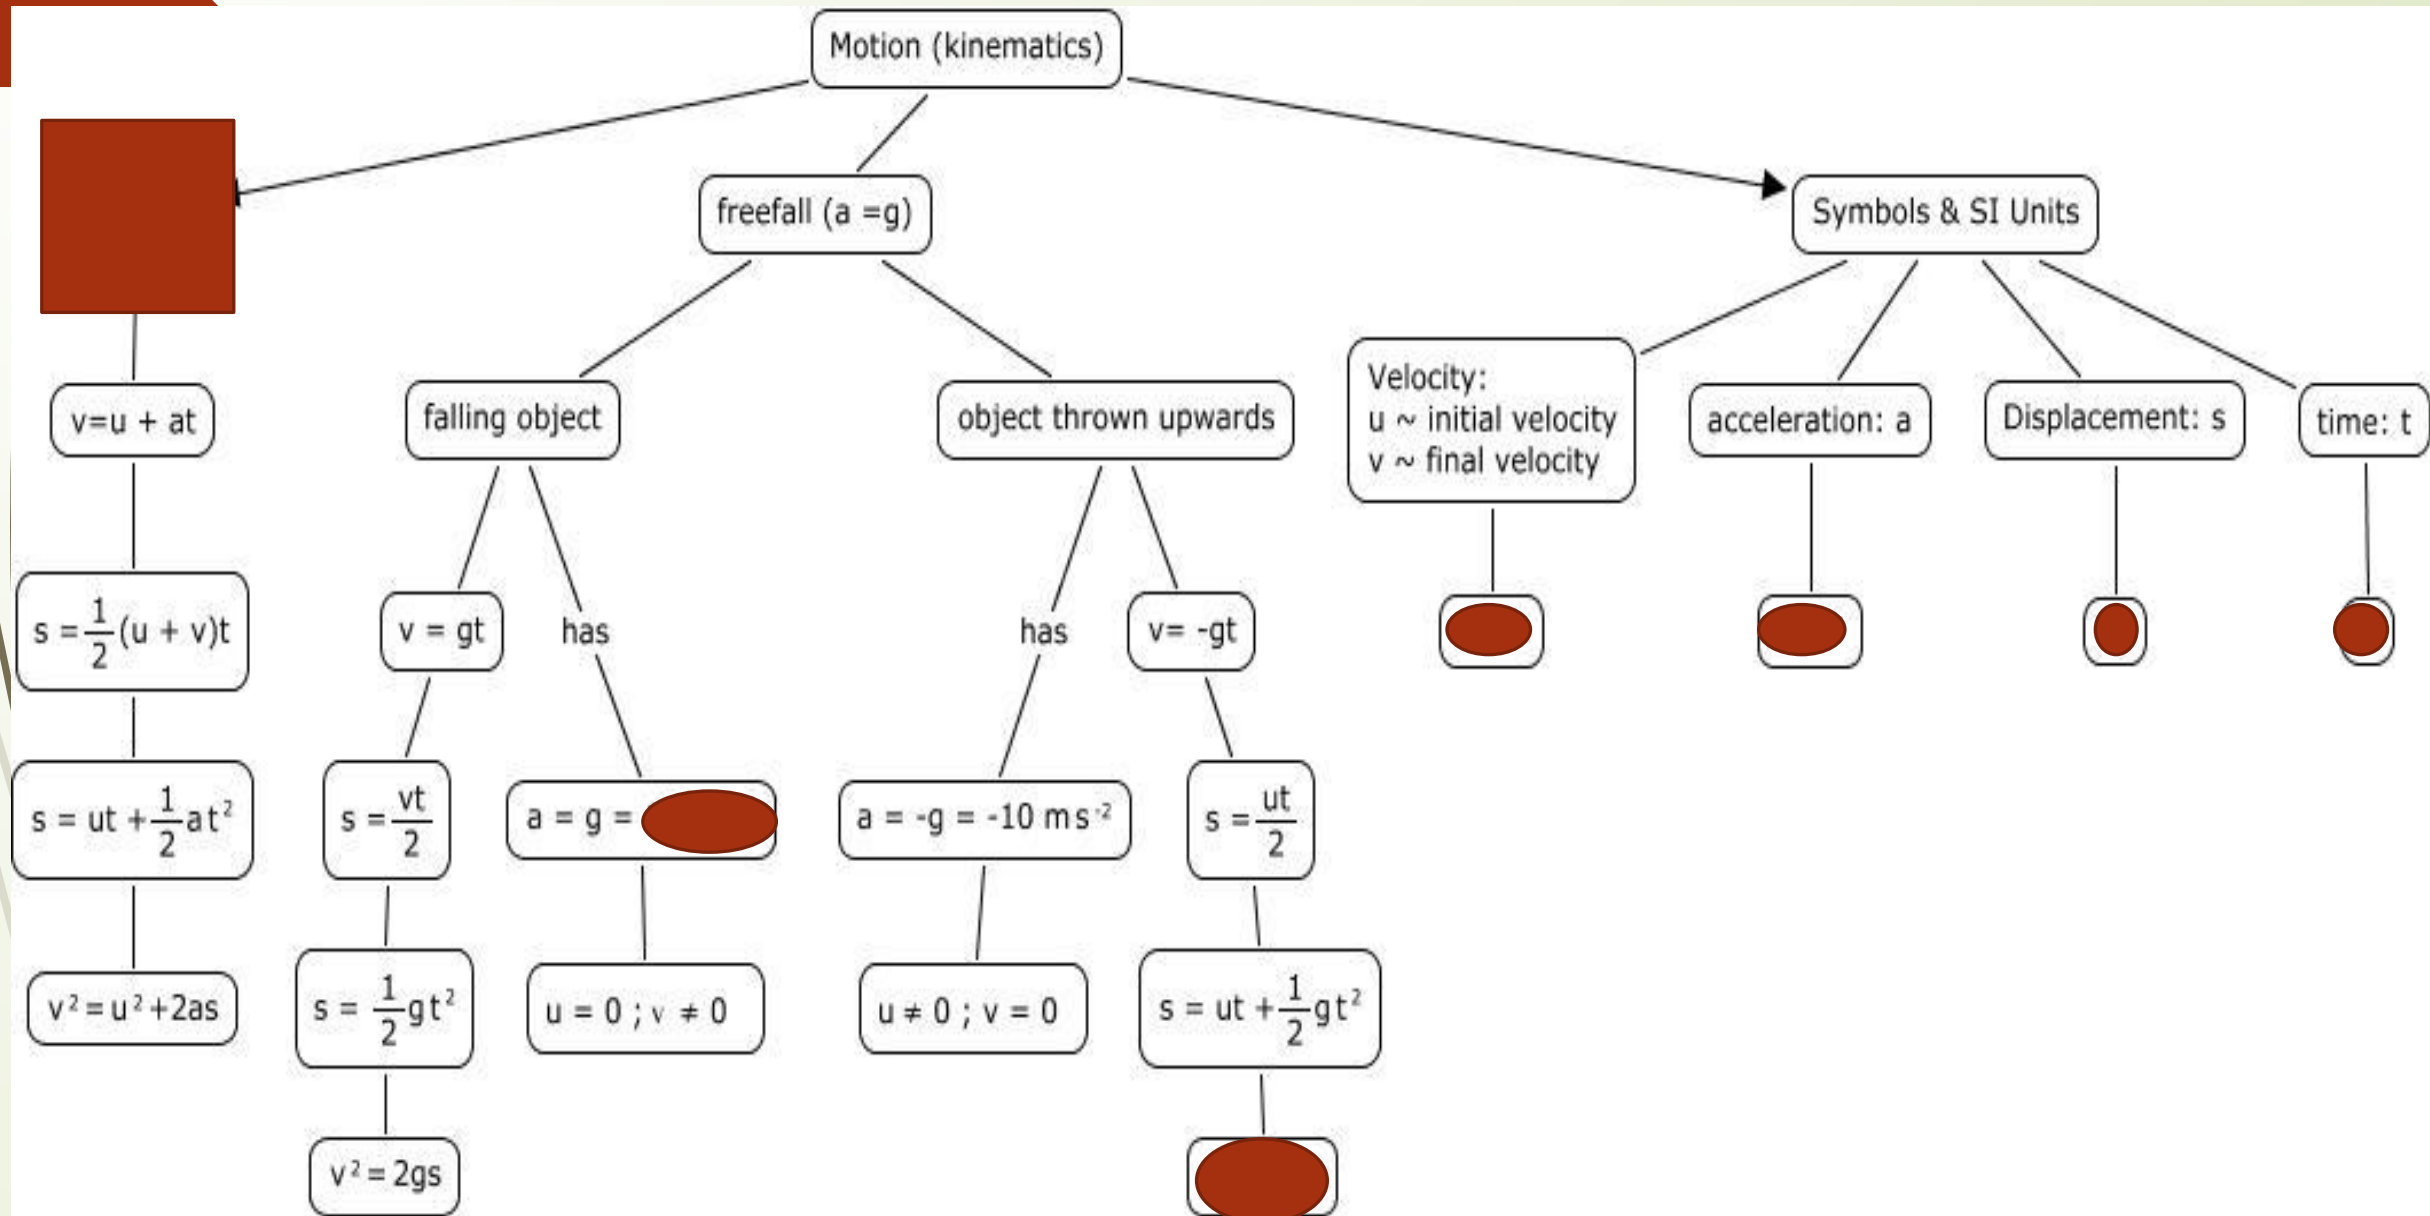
Motion (kinematics)

freefall (a =g)

Symbols & SI Units

$v=u + at$

$s = \frac{1}{2}(u + v)t$

$s = ut + \frac{1}{2}at^2$

$v^2 = u^2 + 2as$

falling object

$v = gt$

has

$s = \frac{vt}{2}$

$s = \frac{1}{2}gt^2$

$v^2 = 2gs$

$a = g =$ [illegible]

$u = 0 ; v \neq 0$

object thrown upwards

has

$v= -gt$

$a = -g = -10 ms^{-2}$

$u \neq 0 ; v = 0$

$s = \frac{ut}{2}$

$s = ut + \frac{1}{2}gt^2$

Velocity:
u ~ initial velocity
v ~ final velocity

acceleration: a

Displacement: s

time: t